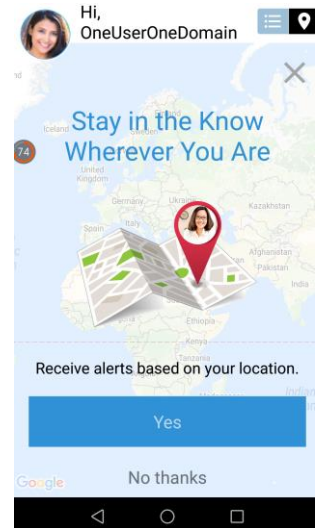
Hi,
OneUserOneDomain

×

Iceland

Stay in the Know
Wherever You Are

74

United Kingdom

Germany

Ukraine

Kazakhstan

Spain

Afghanistan

Pakistan

India

Ethiopia

Kenya

Tanzania

Receive alerts based on your location.

Yes

No thanks

Google